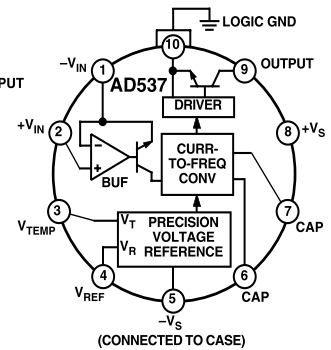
LOGIC GND
10
PUT
$-V_{IN}$
1
AD537
9
OUTPUT
DRIVER
$+V_{IN}$
2
−
+
BUF
CURR-TO-FREQ CONV
8
$+V_S$
3
$V_{TEMP}$
$V_T$
$V_R$
PRECISION VOLTAGE REFERENCE
7
CAP
4
$V_{REF}$
6
CAP
5
$-V_S$
(CONNECTED TO CASE)